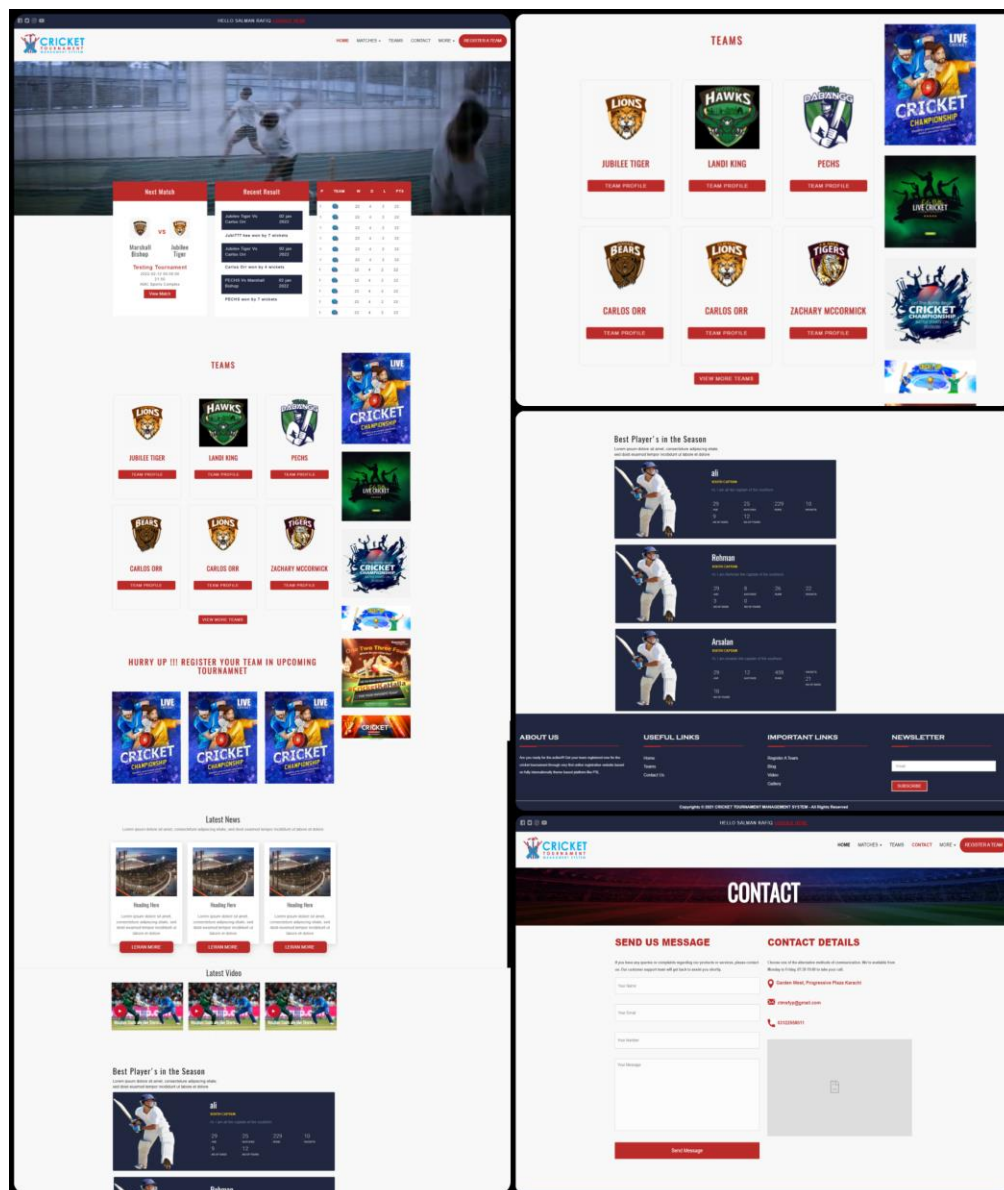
HELLO SALMAN RAFIQ

CRICKET TOURNAMENT

HOME MATCHES TEAMS CONTACT MORE REGISTER A TEAM

Next Match

Marshall Bishop VS Jubilee Tiger

Testing Tournament

View Match

Recent Result

Jubilee Tiger Vs Carlos Orr

Jubilee Tiger won by 7 wickets

Jubilee Tiger Vs Carlos Orr

Carlos Orr won by 4 wickets

PECHS Vs Marshall Bishop

PECHS won by 7 wickets

TEAMS

JUBILEE TIGER
TEAM PROFILE

LANDI KING
TEAM PROFILE

PECHS
TEAM PROFILE

CARLOS ORR
TEAM PROFILE

CARLOS ORR
TEAM PROFILE

ZACHARY MCCORMICK
TEAM PROFILE

VIEW MORE TEAMS

HURRY UP !!! REGISTER YOUR TEAM IN UPCOMING TOURNAMNET

Latest News

Heading Here
LEARN MORE

Heading Here
LEARN MORE

Heading Here
LEARN MORE

Latest Video

Best Player's in the Season

ali

Rehman

Arsalan

TEAMS

JUBILEE TIGER
TEAM PROFILE

LANDI KING
TEAM PROFILE

PECHS
TEAM PROFILE

CARLOS ORR
TEAM PROFILE

CARLOS ORR
TEAM PROFILE

ZACHARY MCCORMICK
TEAM PROFILE

VIEW MORE TEAMS

CRICKET CHAMPIONSHIP

Best Player's in the Season

ali

Rehman

Arsalan

ABOUT US

USEFUL LINKS
Home
Teams
Contact Us

IMPORTANT LINKS
Register A Team
Blog
Video
Gallery

NEWSLETTER
SUBSCRIBE

Copyrights © 2021 CRICKET TOURNAMENT MANAGEMENT SYSTEM - All Rights Reserved

HELLO SALMAN RAFIQ

HOME MATCHES TEAMS CONTACT MORE REGISTER A TEAM

CONTACT

SEND US MESSAGE

Your Name
Your Email
Your Number
Your Message

Send Message

CONTACT DETAILS

Garden West, Progressive Plaza Karachi

Email

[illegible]